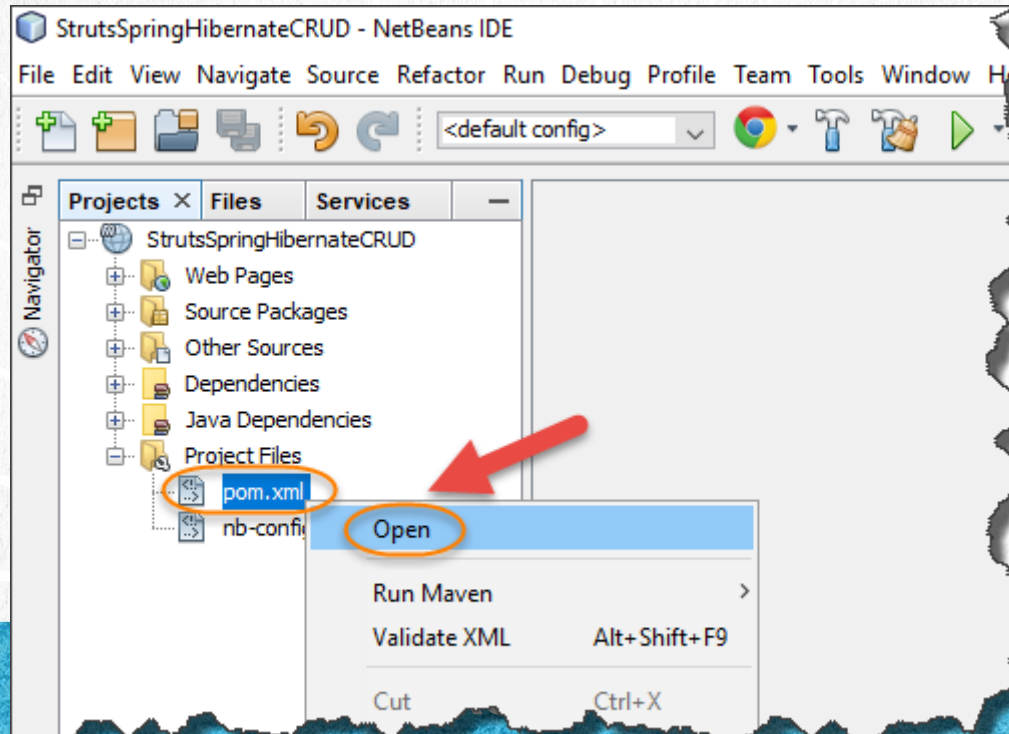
StrutsSpringHibernateCRUD - NetBeans IDE

File Edit View Navigate Source Refactor Run Debug Profile Team Tools Window H

<default config>

Navigator

Projects × Files Services —

StrutsSpringHibernateCRUD
Web Pages
Source Packages
Other Sources
Dependencies
Java Dependencies
Project Files
pom.xml
nb-config

Open
Run Maven
Validate XML Alt+Shift+F9
Cut Ctrl+X